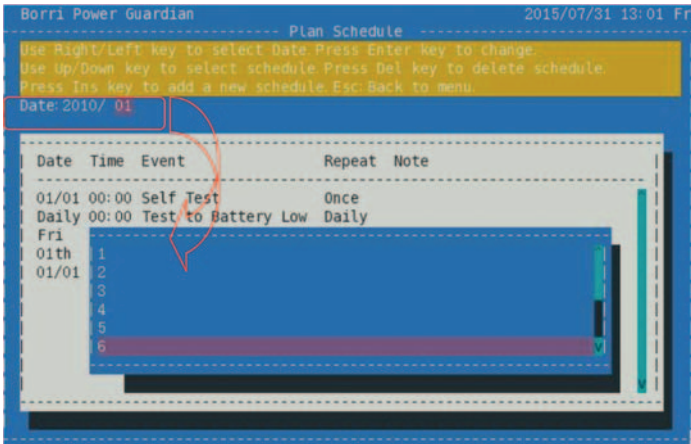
Borri Power Guardian
2015/07/31 13:01 Fr
Plan Schedule
Use Right/Left key to select Date Press Enter key to change.
Use Up/Down key to select schedule Press Del key to delete schedule.
Press Ins key to add a new schedule Esc: Back to menu.
Date: 2010/ 01

| Date | Time | Event | Repeat | Note |
|---|---|---|---|---|
| 01/01 | 00:00 | Self Test | Once | |
| Daily | 00:00 | Test to Battery Low | Daily | |
| Fri | | | | |
| 01th | | | | |
| 01/01 | | | | |

1
2
3
4
5
6
v
v